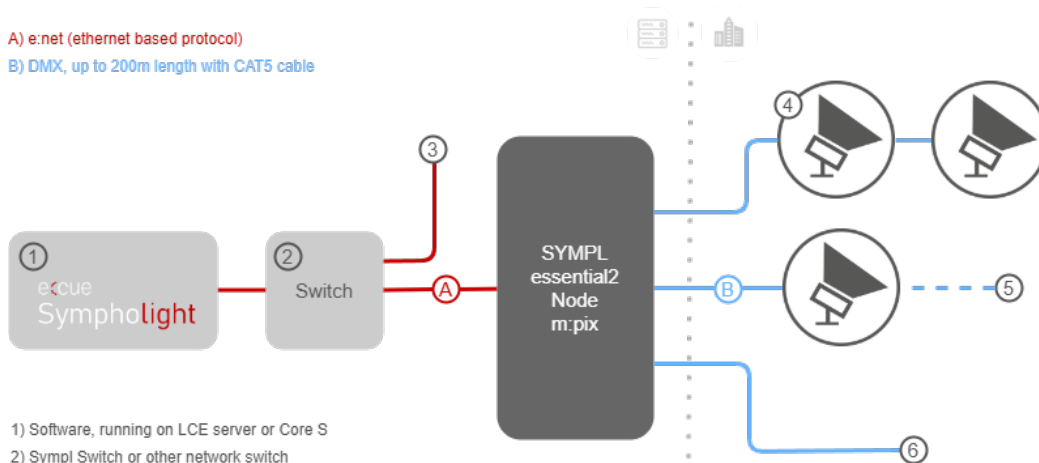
A) e:net (ethernet based protocol)
B) DMX, up to 200m length with CAT5 cable

1
e:cue
Sympholight

2
Switch

3

A

SYMPL
essential2
Node
m:pix

B

4

5

6

1) Software, running on LCE server or Core S
2) Sympl Switch or other network switch